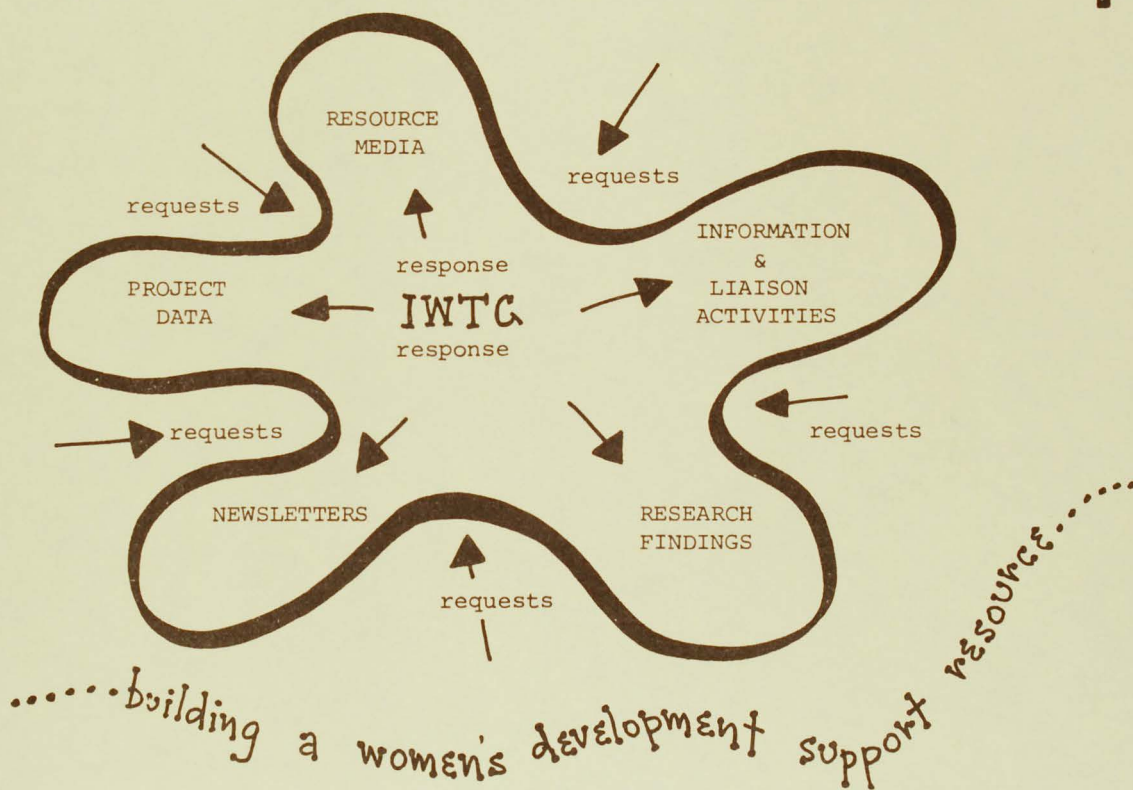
RESOURCE MEDIA

requests

requests

INFORMATION & LIAISON ACTIVITIES

response

PROJECT DATA

IWTC

response

requests

requests

NEWSLETTERS

RESEARCH FINDINGS

requests

......building a women's development support resource......